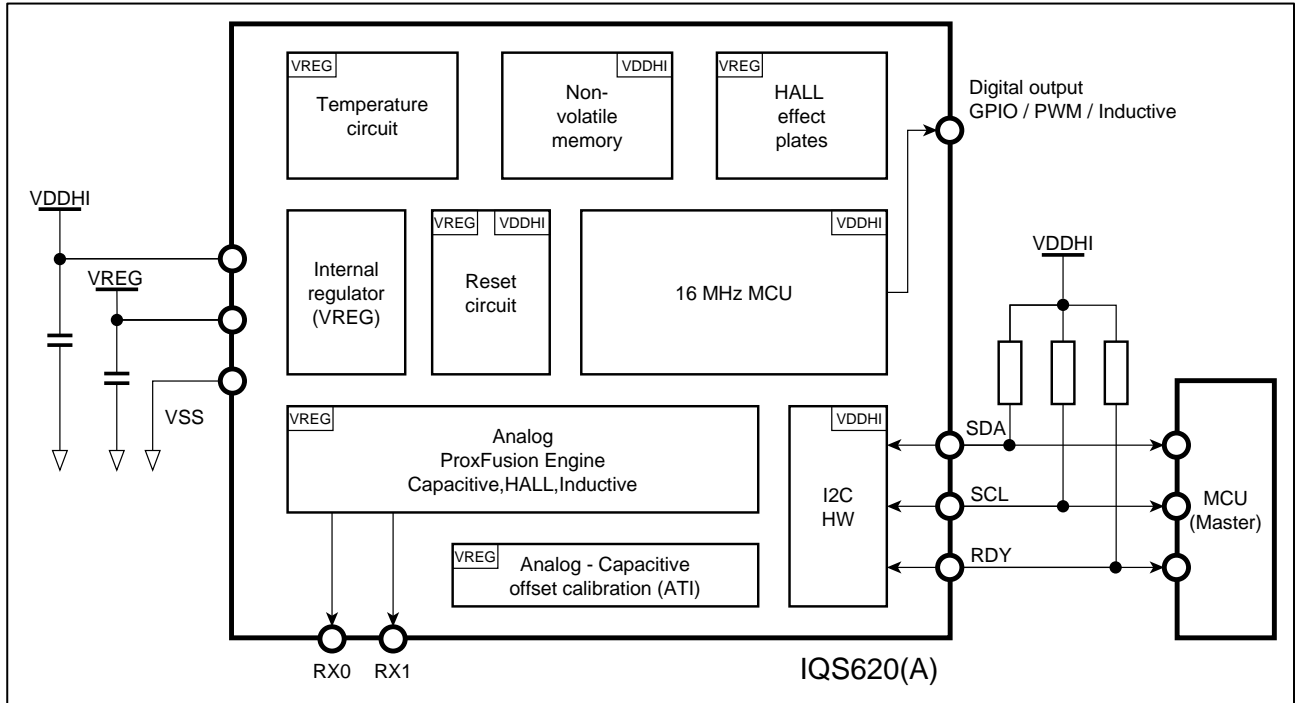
VREG
Temperature circuit

VDDHI
Non-volatile memory

VREG
HALL effect plates

Digital output
GPIO / PWM / Inductive

VDDHI

Internal regulator (VREG)

VREG VDDHI
Reset circuit

VDDHI
16 MHz MCU

VDDHI

VREG

VSS

VREG
Analog
ProxFusion Engine
Capacitive,HALL,Inductive

VDDHI
I2C
HW

SDA
SCL
RDY

MCU
(Master)

VREG
Analog - Capacitive offset calibration (ATI)

RX0 RX1

IQS620(A)